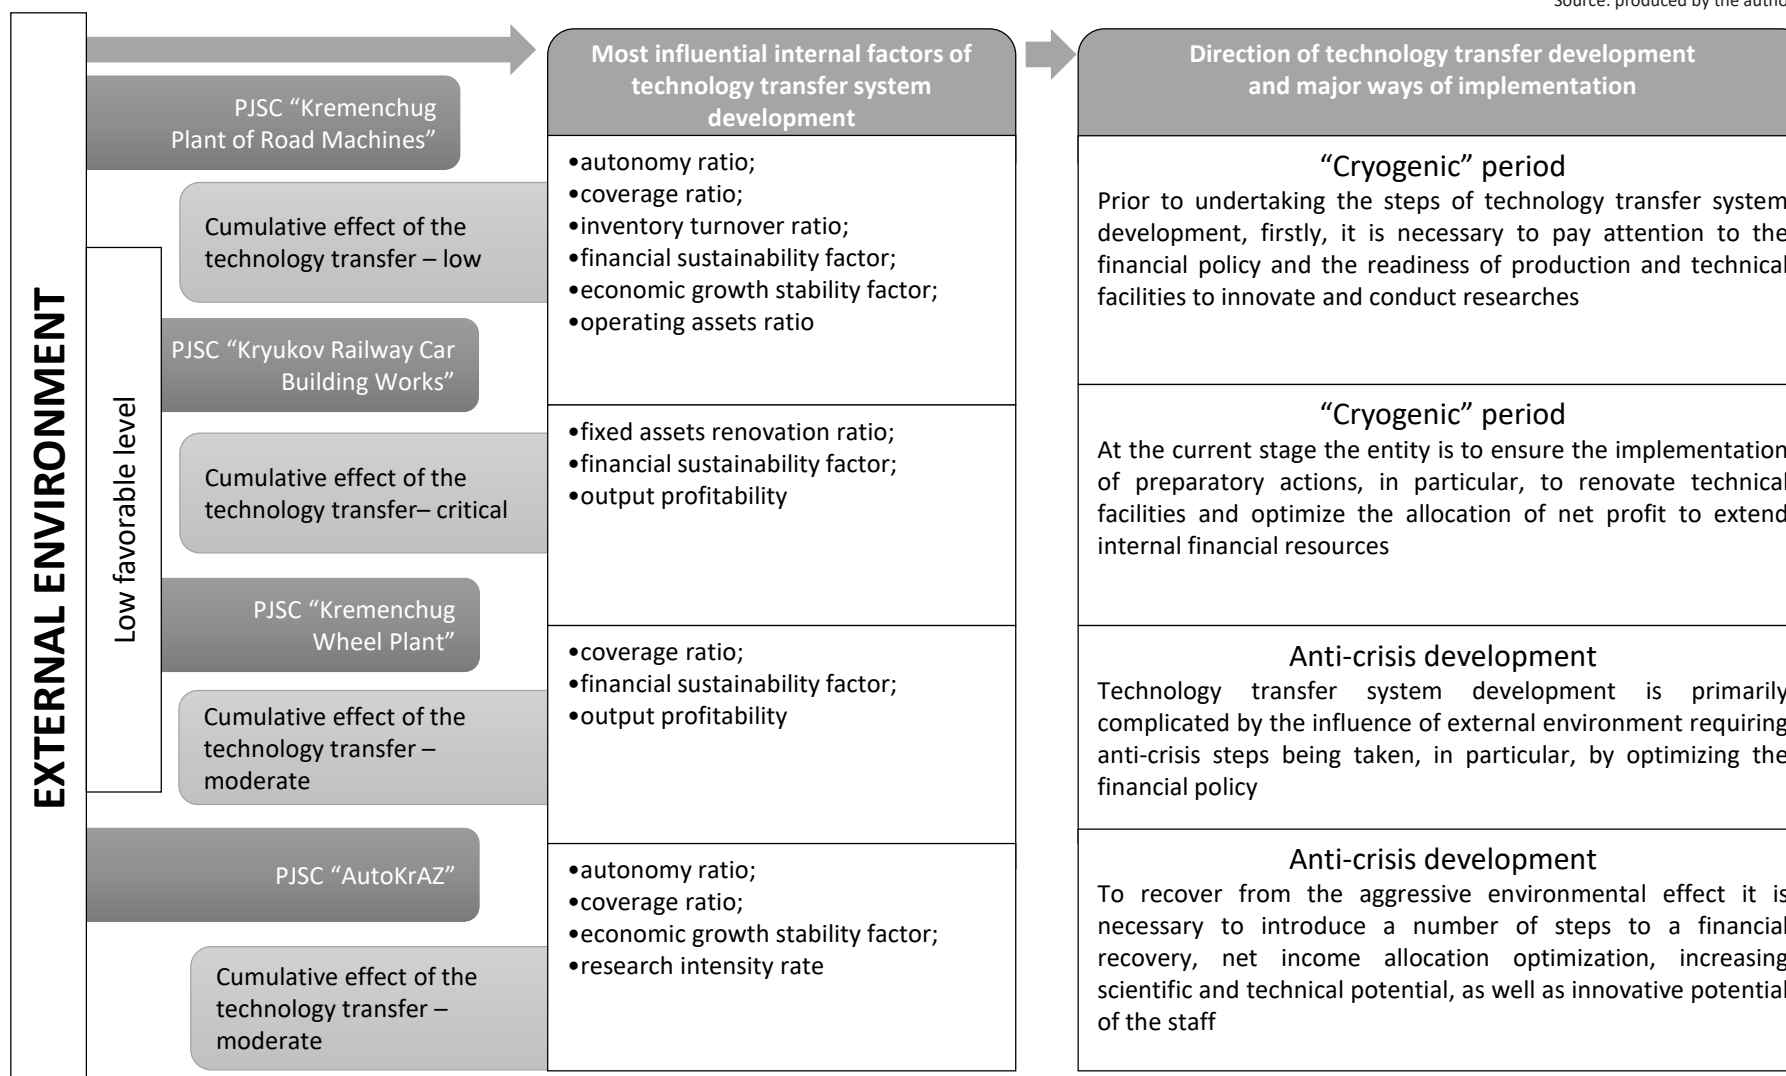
Source: produced by the autho

EXTERNAL ENVIRONMENT

Low favorable level

PJSC "Kremenchug Plant of Road Machines"

Cumulative effect of the technology transfer – low

PJSC "Kryukov Railway Car Building Works"

Cumulative effect of the technology transfer– critical

PJSC "Kremenchug Wheel Plant"

Cumulative effect of the technology transfer – moderate

PJSC "AutoKrAZ"

Cumulative effect of the technology transfer – moderate

Most influential internal factors of technology transfer system development

•autonomy ratio;
•coverage ratio;
•inventory turnover ratio;
•financial sustainability factor;
•economic growth stability factor;
•operating assets ratio

•fixed assets renovation ratio;
•financial sustainability factor;
•output profitability

•coverage ratio;
•financial sustainability factor;
•output profitability

•autonomy ratio;
•coverage ratio;
•economic growth stability factor;
•research intensity rate

Direction of technology transfer development and major ways of implementation

"Cryogenic" period
Prior to undertaking the steps of technology transfer system development, firstly, it is necessary to pay attention to the financial policy and the readiness of production and technical facilities to innovate and conduct researches

"Cryogenic" period
At the current stage the entity is to ensure the implementation of preparatory actions, in particular, to renovate technical facilities and optimize the allocation of net profit to extend internal financial resources

Anti-crisis development
Technology transfer system development is primarily complicated by the influence of external environment requiring anti-crisis steps being taken, in particular, by optimizing the financial policy

Anti-crisis development
To recover from the aggressive environmental effect it is necessary to introduce a number of steps to a financial recovery, net income allocation optimization, increasing scientific and technical potential, as well as innovative potential of the staff